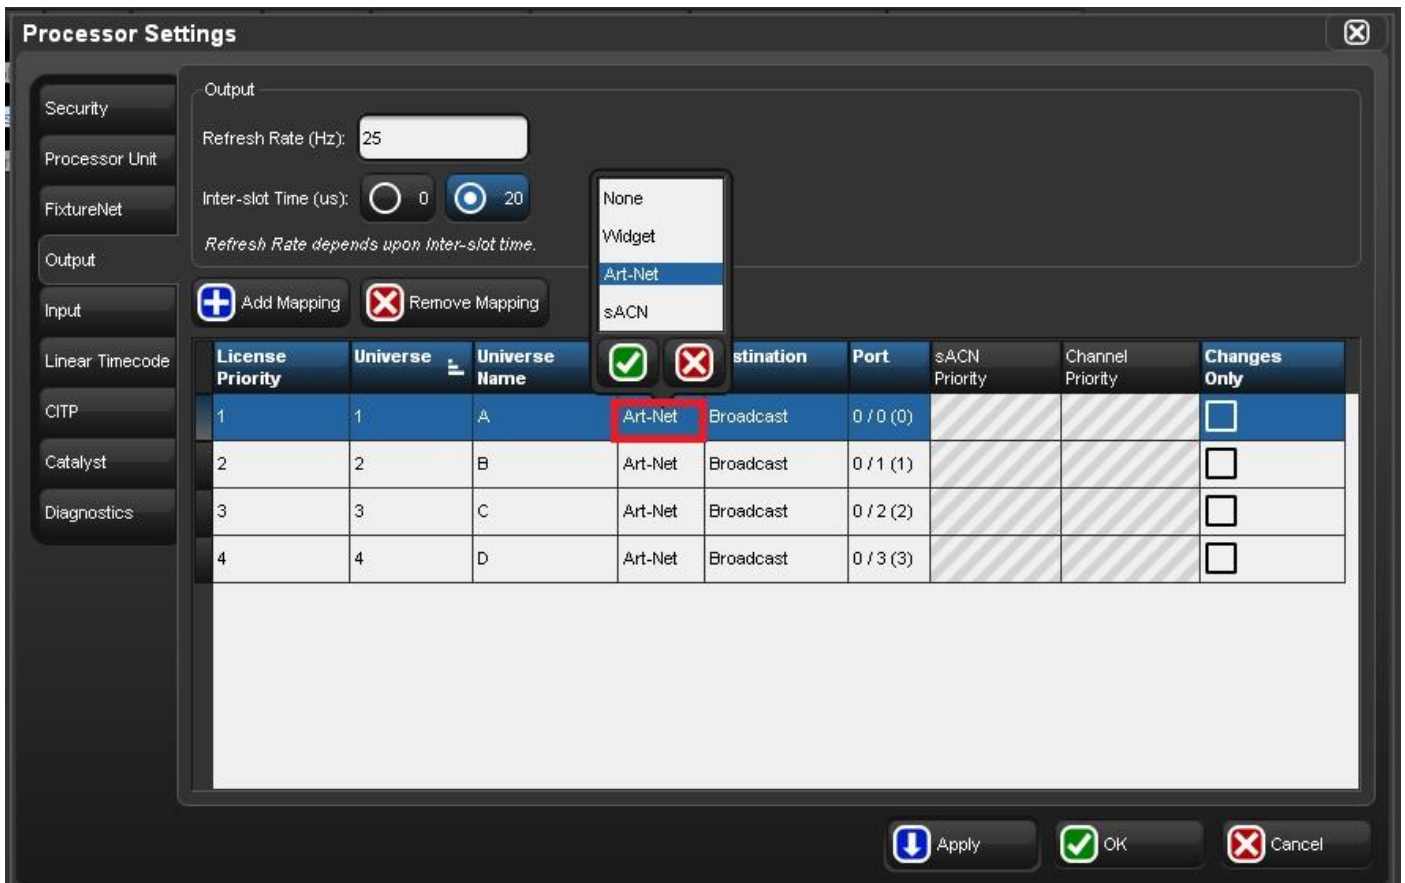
Processor Settings

Security
Processor Unit
FixtureNet
Output
Input
Linear Timecode
CITP
Catalyst
Diagnostics

Output

Refresh Rate (Hz): 25

Inter-slot Time (us): 0 20

Refresh Rate depends upon Inter-slot time.

None
Widget
Art-Net
sACN

Add Mapping
Remove Mapping

| License Priority | Universe | Universe Name | | stination | Port | sACN Priority | Channel Priority | Changes Only |
|---|---|---|---|---|---|---|---|---|
| 1 | 1 | A | Art-Net | Broadcast | 0 / 0 (0) | | | |
| 2 | 2 | B | Art-Net | Broadcast | 0 / 1 (1) | | | |
| 3 | 3 | C | Art-Net | Broadcast | 0 / 2 (2) | | | |
| 4 | 4 | D | Art-Net | Broadcast | 0 / 3 (3) | | | |

Apply
OK
Cancel